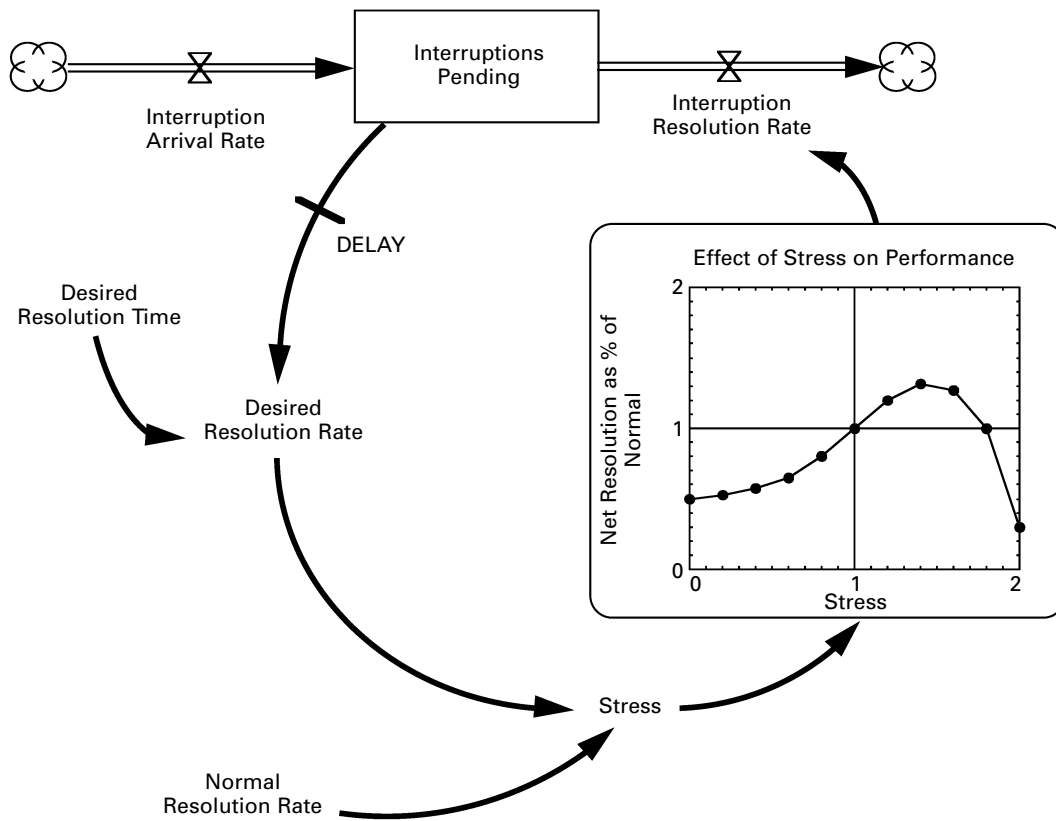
Interruptions Pending

Interruption Arrival Rate

Interruption Resolution Rate

DELAY

Effect of Stress on Performance

2

1

0

Net Resolution as % of Normal

0

1

2

Stress

Desired Resolution Time

Desired Resolution Rate

Stress

Normal Resolution Rate